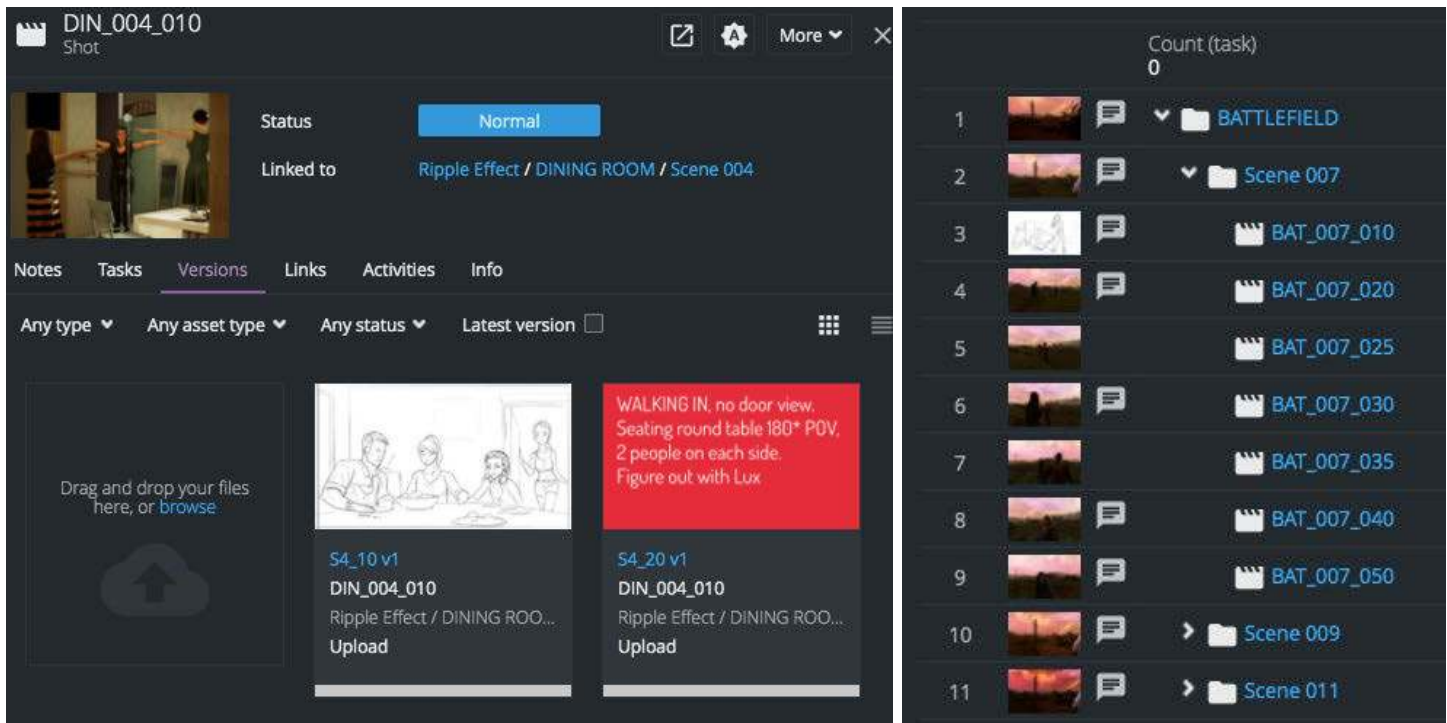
DIN_004_010
Shot

More

Status Normal

Linked to Ripple Effect / DINING ROOM / Scene 004

Notes Tasks Versions Links Activities Info

Any type Any asset type Any status Latest version

Drag and drop your files here, or browse

S4_10 v1
DIN_004_010
Ripple Effect / DINING ROO...
Upload

WALKING IN, no door view. Seating round table 180* POV, 2 people on each side. Figure out with Lux

S4_20 v1
DIN_004_010
Ripple Effect / DINING ROO...
Upload

Count (task)
0

| | |
|---|---|
| 1 | BATTLEFIELD |
| 2 | Scene 007 |
| 3 | BAT_007_010 |
| 4 | BAT_007_020 |
| 5 | BAT_007_025 |
| 6 | BAT_007_030 |
| 7 | BAT_007_035 |
| 8 | BAT_007_040 |
| 9 | BAT_007_050 |
| 10 | Scene 009 |
| 11 | Scene 011 |